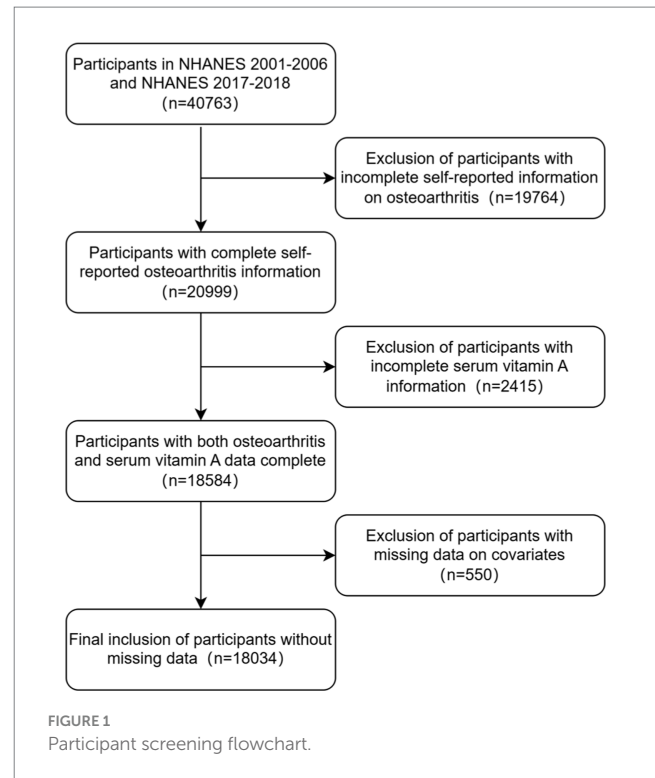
Participants in NHANES 2001-2006 and NHANES 2017-2018 (n=40763)

Exclusion of participants with incomplete self-reported information on osteoarthritis (n=19764)

Participants with complete self-reported osteoarthritis information (n=20999)

Exclusion of participants with incomplete serum vitamin A information (n=2415)

Participants with both osteoarthritis and serum vitamin A data complete (n=18584)

Exclusion of participants with missing data on covariates (n=550)

Final inclusion of participants without missing data (n=18034)

FIGURE 1
Participant screening flowchart.